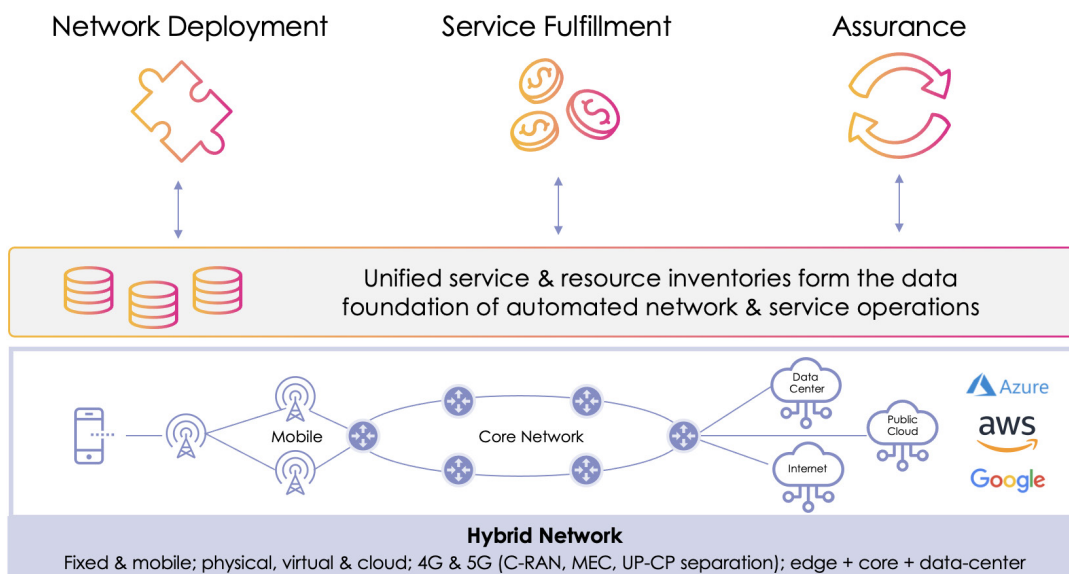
Network Deployment

Service Fulfillment

Assurance

Unified service & resource inventories form the data foundation of automated network & service operations

Mobile

Core Network

Data Center

Public Cloud

Internet

Azure

aws

Google

Hybrid Network

Fixed & mobile; physical, virtual & cloud; 4G & 5G (C-RAN, MEC, UP-CP separation); edge + core + data-center